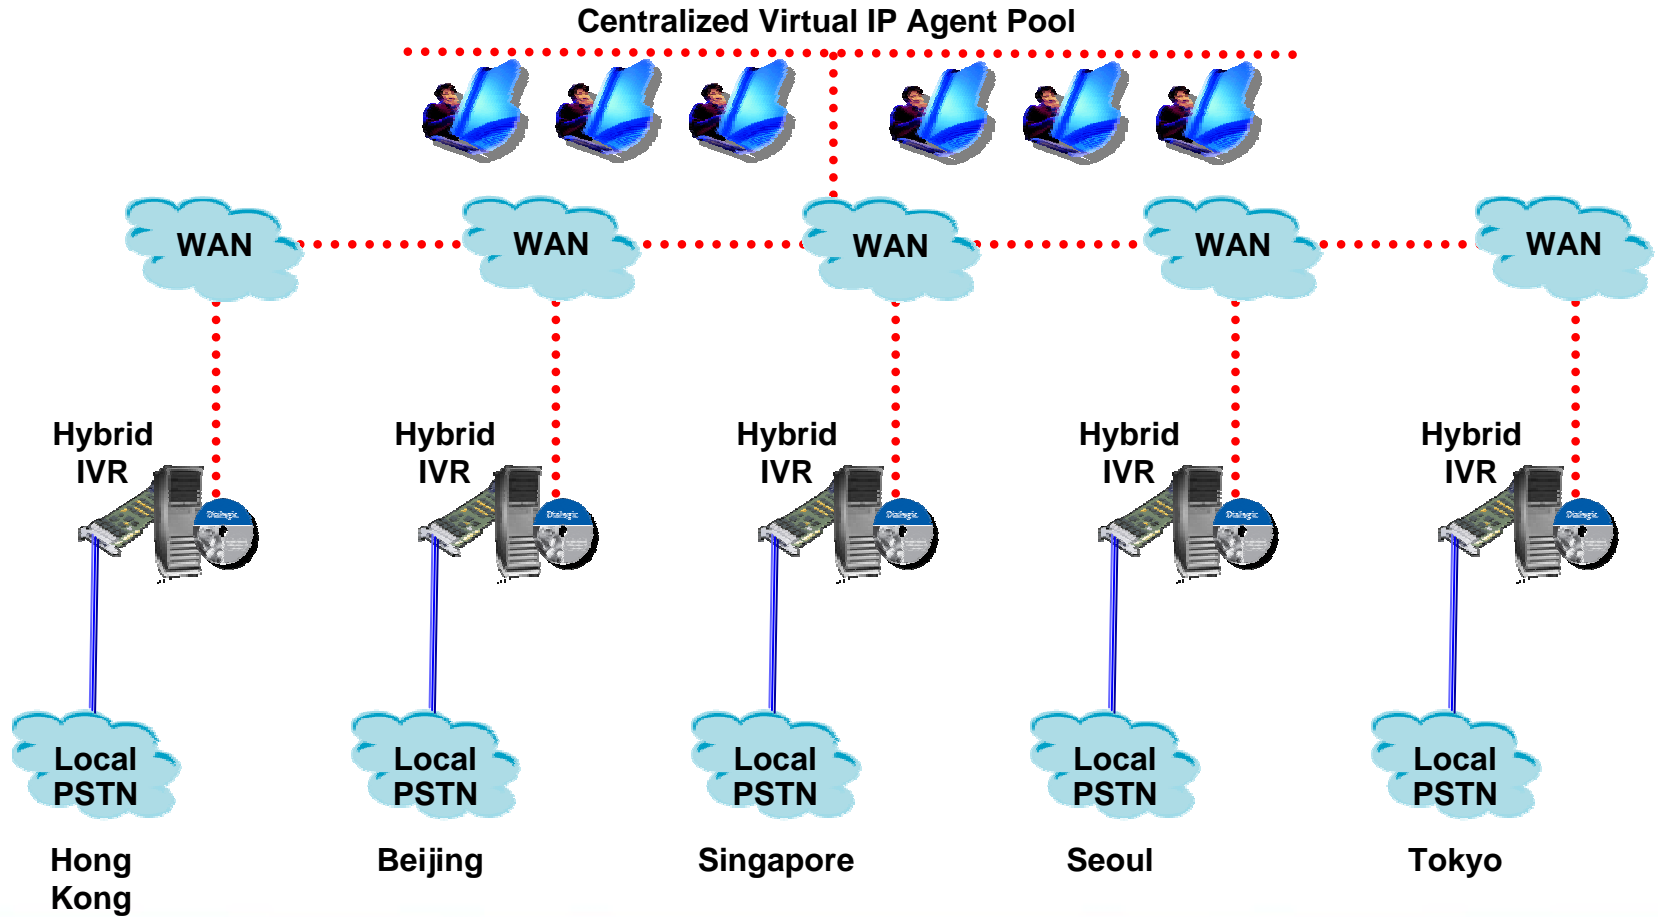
Centralized Virtual IP Agent Pool

WAN WAN WAN WAN WAN

Hybrid IVR

Dialogic

Hybrid IVR

Dialogic

Hybrid IVR

Dialogic

Hybrid IVR

Dialogic

Hybrid IVR

Dialogic

Local PSTN

Local PSTN

Local PSTN

Local PSTN

Local PSTN

Hong Kong

Beijing

Singapore

Seoul

Tokyo